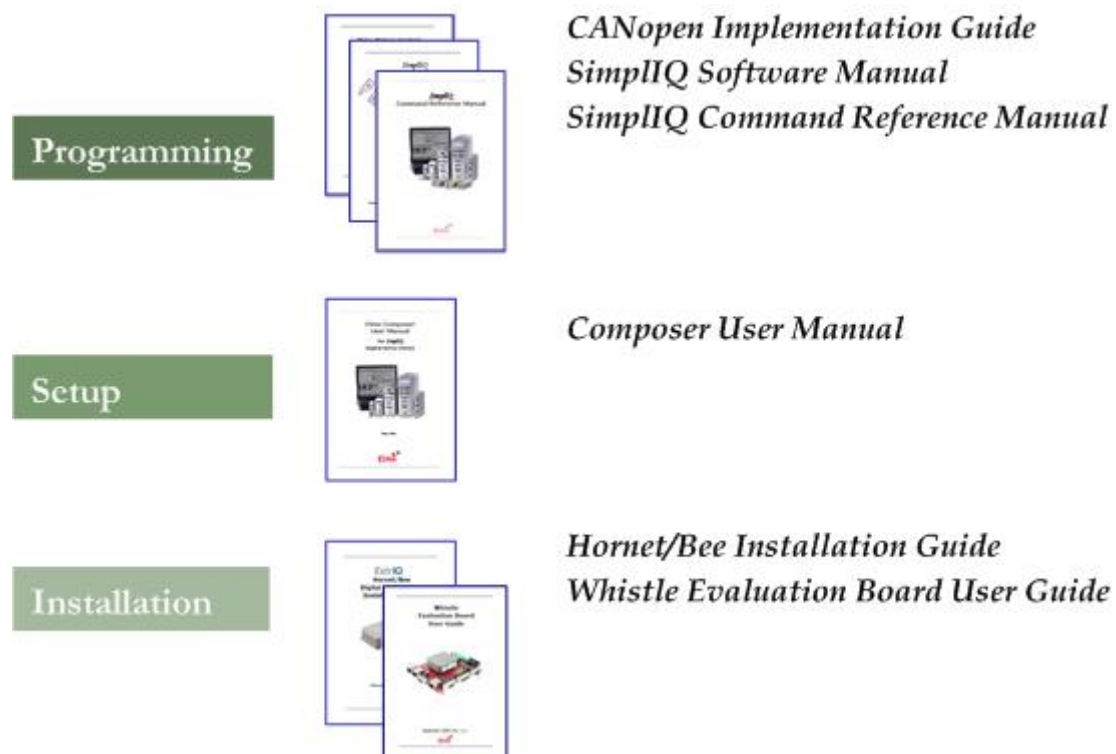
Programming

CANopen Implementation Guide
SimplIQ Software Manual
SimplIQ Command Reference Manual

Setup

Composer User Manual

Installation

Hornet/Bee Installation Guide
Whistle Evaluation Board User Guide